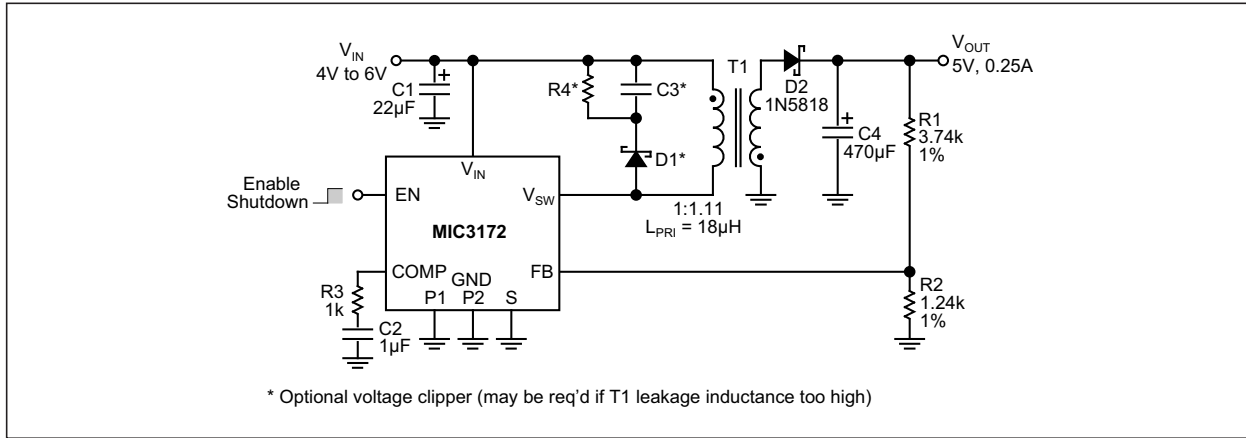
$V_{IN}$
4V to 6V

C1
22µF

R4*

C3*

D1*

T1

D2
1N5818

$V_{OUT}$
5V, 0.25A

C4
470µF

R1
3.74k
1%

$V_{IN}$

Enable
Shutdown

EN

$V_{SW}$

MIC3172

1:1.11
$L_{PRI}$ = 18µH

COMP

GND

FB

P1

P2

S

R3
1k

C2
1µF

R2
1.24k
1%

* Optional voltage clipper (may be req'd if T1 leakage inductance too high)